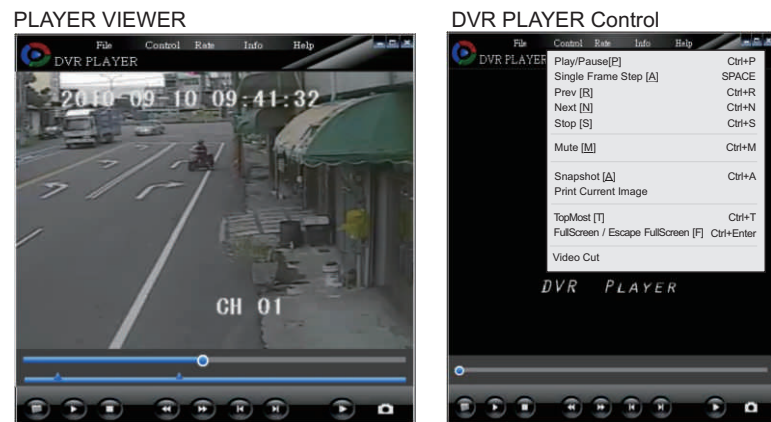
PLAYER VIEWER

File Control Rate Info Help

DVR PLAYER

2010-09-10 09:41:32

CH 01

DVR PLAYER Control

File Control Rate Info Help

DVR PLAYER

| | |
|---|---|
| Play/Pause[P] | Ctrl+P |
| Single Frame Step [A] | SPACE |
| Prev [R] | Ctrl+R |
| Next [N] | Ctrl+N |
| Stop [S] | Ctrl+S |
| Mute [M] | Ctrl+M |
| Snapshot [A] | Ctrl+A |
| Print Current Image | |
| TopMost [T] | Ctrl+T |
| FullScreen / Escape FullScreen [F] | Ctrl+Enter |
| Video Cut | |

DVR PLAYER